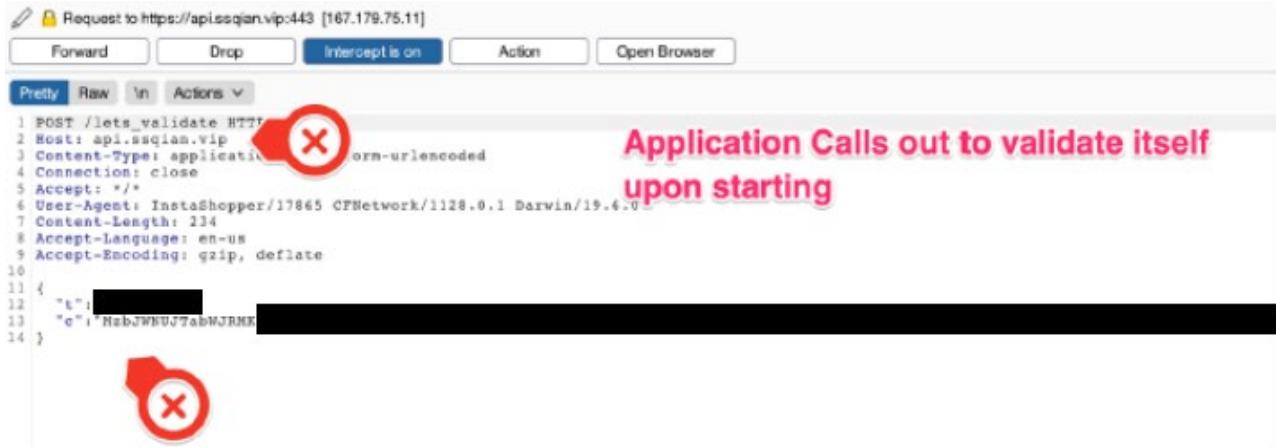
Request to https://api.ssqian.vip:443 [167.179.75.11]

Forward | Drop | Intercept is on | Action | Open Browser

Pretty | Raw | \n | Actions

1 POST /lets_validate HTT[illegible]
2 Host: api.ssqian.vip
3 Content-Type: applicati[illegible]orm-urlencoded
4 Connection: close
5 Accept: */*
6 User-Agent: InstaShopper/17865 CFNetwork/1128.0.1 Darwin/19.6.0
7 Content-Length: 234
8 Accept-Language: en-us
9 Accept-Encoding: gzip, deflate
10
11 {
12 "t":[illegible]
13 "c":"MzbJWNUJ7abWJRMK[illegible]
14 }

Application Calls out to validate itself upon starting